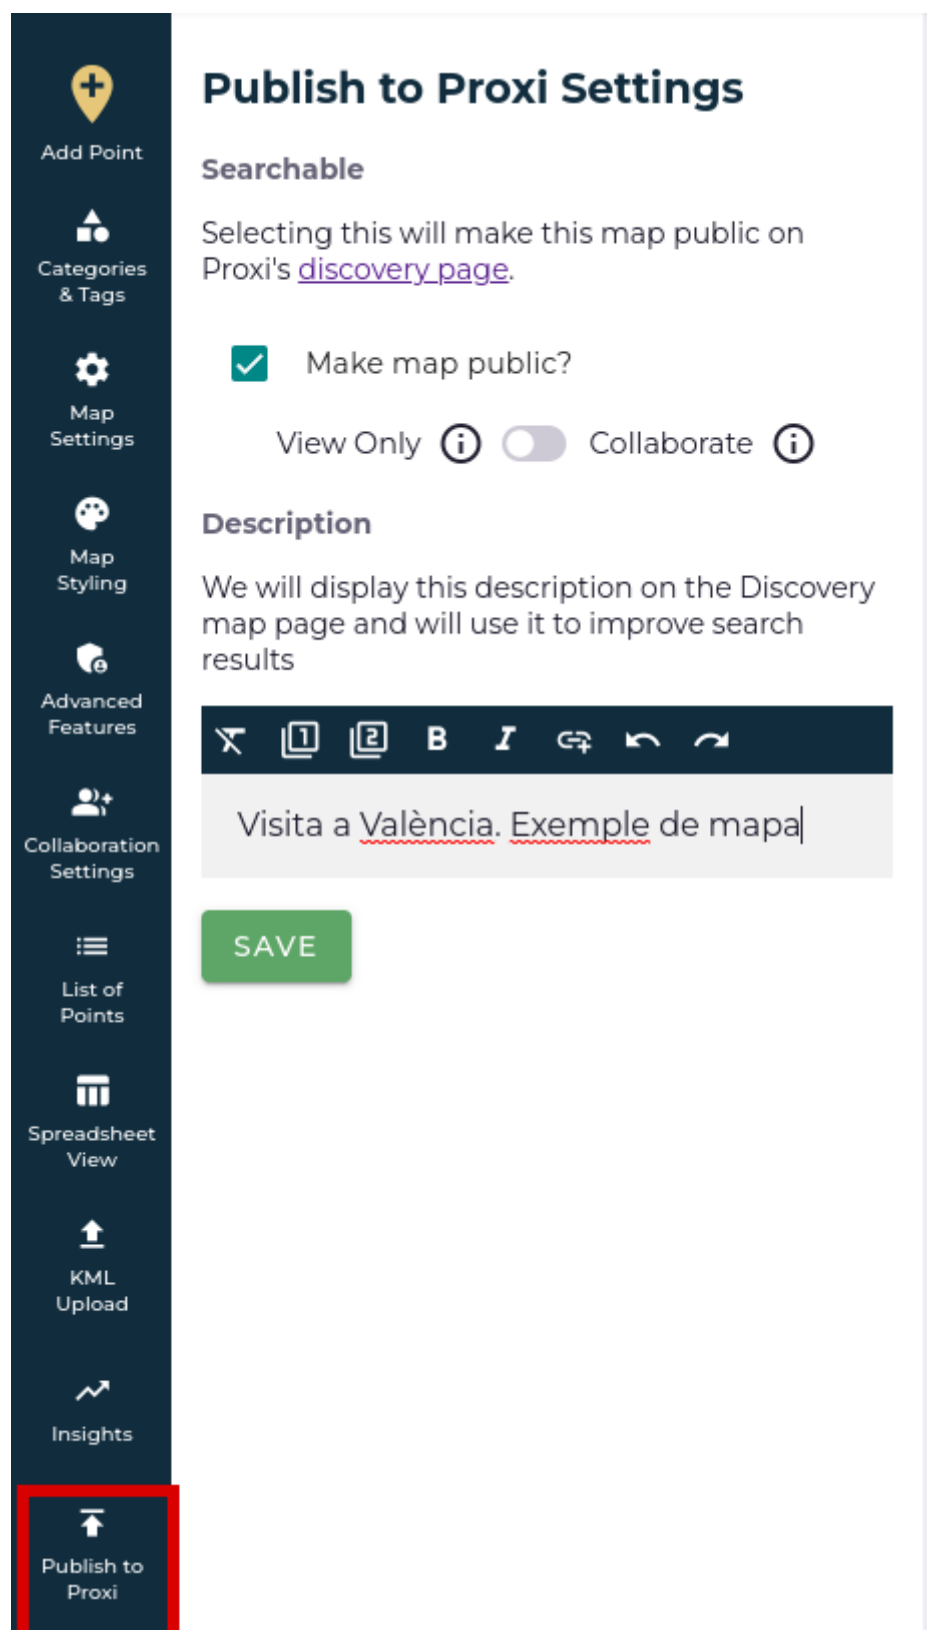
Add Point

Categories & Tags

Map Settings

Map Styling

Advanced Features

Collaboration Settings

List of Points

Spreadsheet View

KML Upload

Insights

Publish to Proxi

Publish to Proxi Settings

Searchable

Selecting this will make this map public on Proxi's discovery page.

Make map public?

View Only Collaborate

Description

We will display this description on the Discovery map page and will use it to improve search results

B I

Visita a València. Exemple de mapa

SAVE